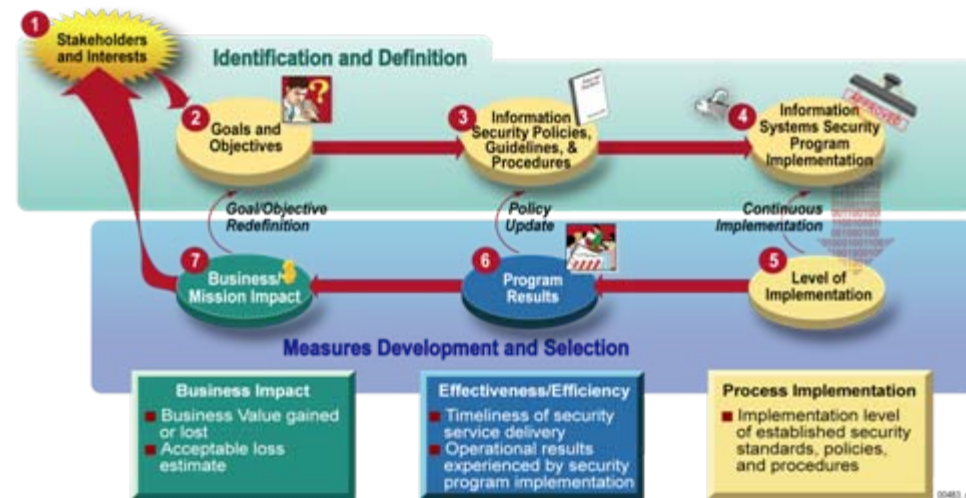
1 Stakeholders and Interests

Identification and Definition

2 Goals and Objectives

3 Information Security Policies, Guidelines, & Procedures

4 Information Systems Security Program Implementation

APPROVED

Goal/Objective Redefinition

Policy Update

Continuous Implementation

7 Business/Mission Impact

6 Program Results

5 Level of Implementation

Measures Development and Selection

Business Impact
- Business Value gained or lost
- Acceptable loss estimate

Effectiveness/Efficiency
- Timeliness of security service delivery
- Operational results experienced by security program implementation

Process Implementation
- Implementation level of established security standards, policies, and procedures

00483